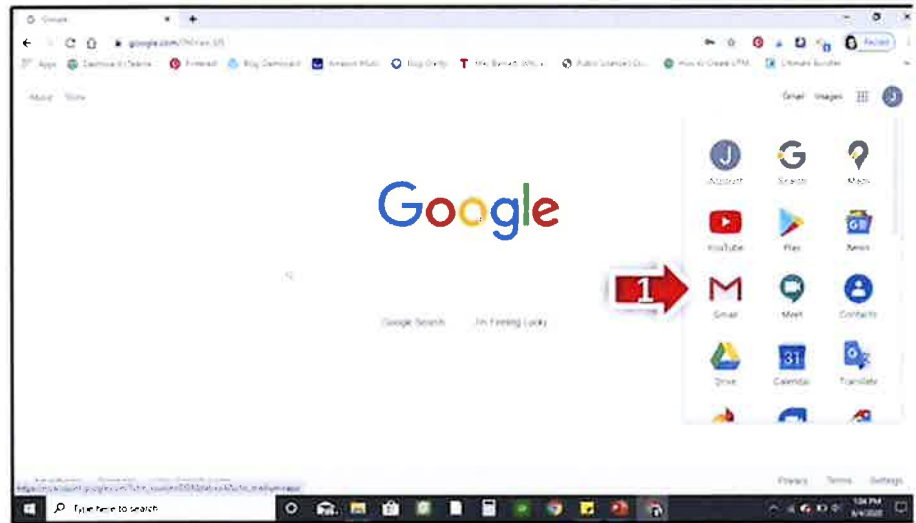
Google

google.com

Apps

About Store

Gmail Images

Google

Google Search I'm Feeling Lucky

Account Search Maps

YouTube Play News

1

Gmail Meet Contacts

Drive Calendar Translate

31

Privacy Terms Settings

Type here to search